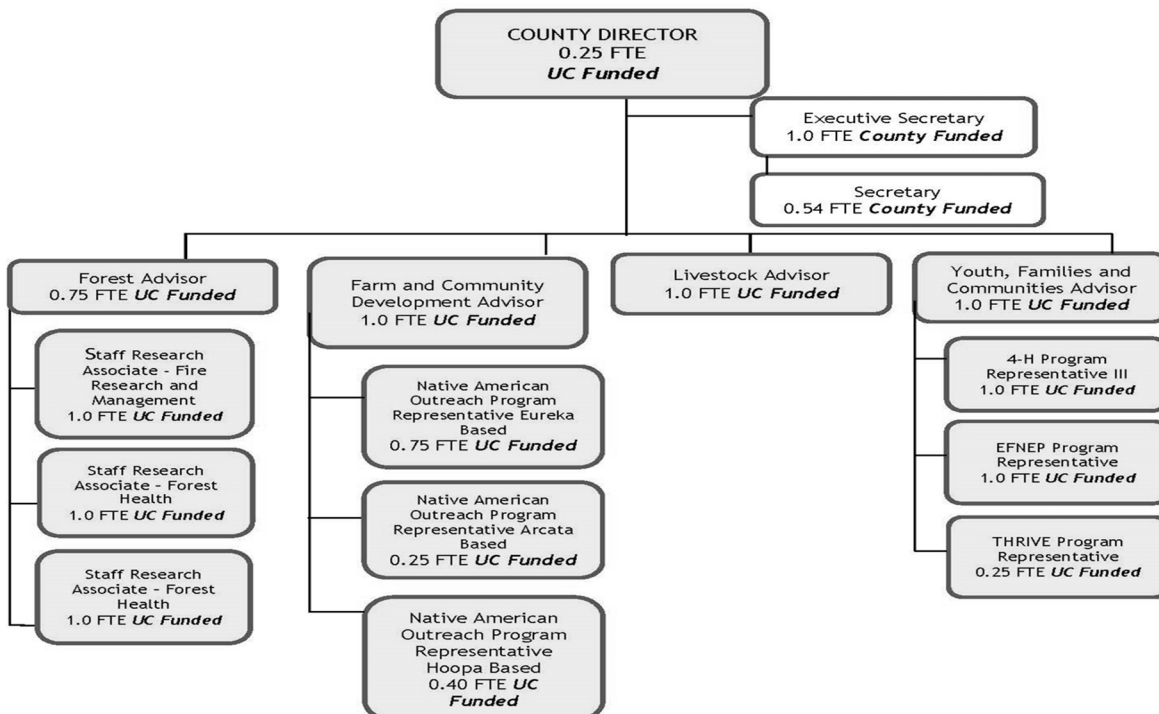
COUNTY DIRECTOR
0.25 FTE
*UC Funded*

Executive Secretary
1.0 FTE *County Funded*

Secretary
0.54 FTE *County Funded*

Forest Advisor
0.75 FTE *UC Funded*

Staff Research Associate - Fire Research and Management
1.0 FTE *UC Funded*

Staff Research Associate - Forest Health
1.0 FTE *UC Funded*

Staff Research Associate - Forest Health
1.0 FTE *UC Funded*

Farm and Community Development Advisor
1.0 FTE *UC Funded*

Native American Outreach Program Representative Eureka Based
0.75 FTE *UC Funded*

Native American Outreach Program Representative Arcata Based
0.25 FTE *UC Funded*

Native American Outreach Program Representative Hoopa Based
0.40 FTE *UC Funded*

Livestock Advisor
1.0 FTE *UC Funded*

Youth, Families and Communities Advisor
1.0 FTE *UC Funded*

4-H Program Representative III
1.0 FTE *UC Funded*

EFNEP Program Representative
1.0 FTE *UC Funded*

THRIVE Program Representative
0.25 FTE *UC Funded*